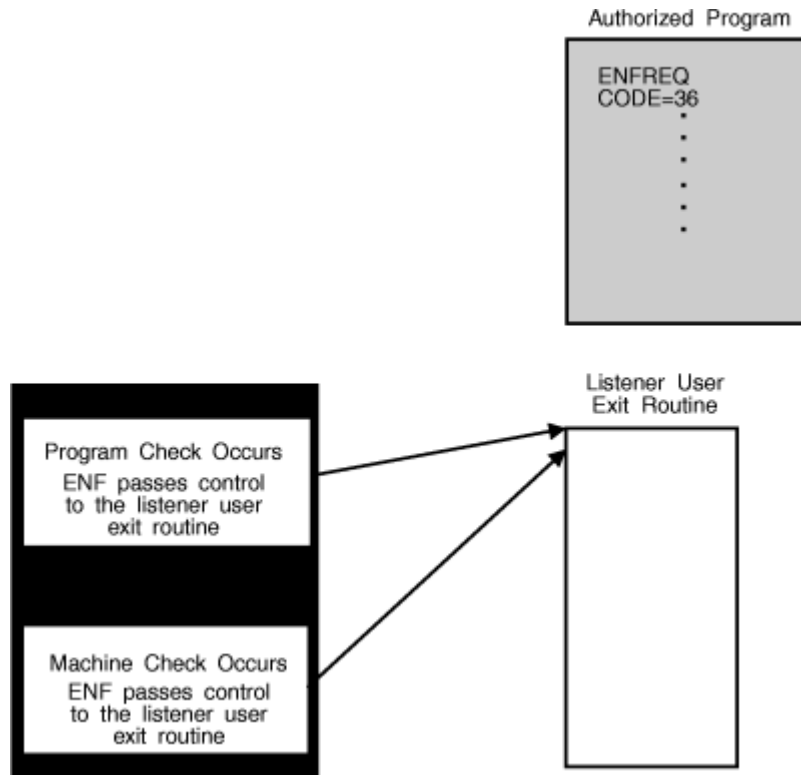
Authorized Program

ENFREQ
CODE=36
.
.
.
.
.
.

Program Check Occurs
ENF passes control to the listener user exit routine

Machine Check Occurs
ENF passes control to the listener user exit routine

Listener User Exit Routine